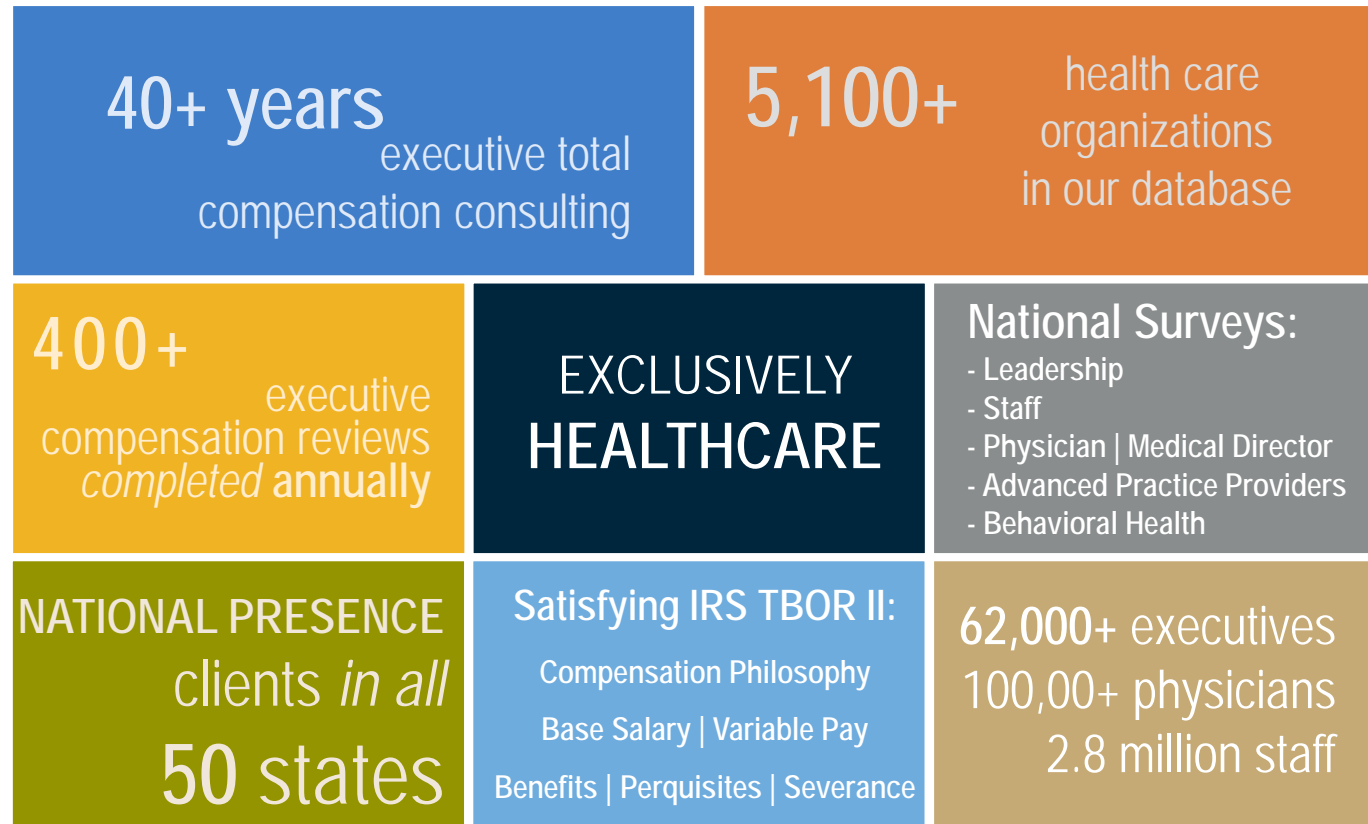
40+ years
executive total compensation consulting

5,100+
health care organizations in our database

400+
executive compensation reviews completed annually

EXCLUSIVELY
HEALTHCARE

National Surveys:
- Leadership
- Staff
- Physician | Medical Director
- Advanced Practice Providers
- Behavioral Health

NATIONAL PRESENCE
clients in all
50 states

Satisfying IRS TBOR II:
Compensation Philosophy
Base Salary | Variable Pay
Benefits | Perquisites | Severance

62,000+ executives
100,00+ physicians
2.8 million staff